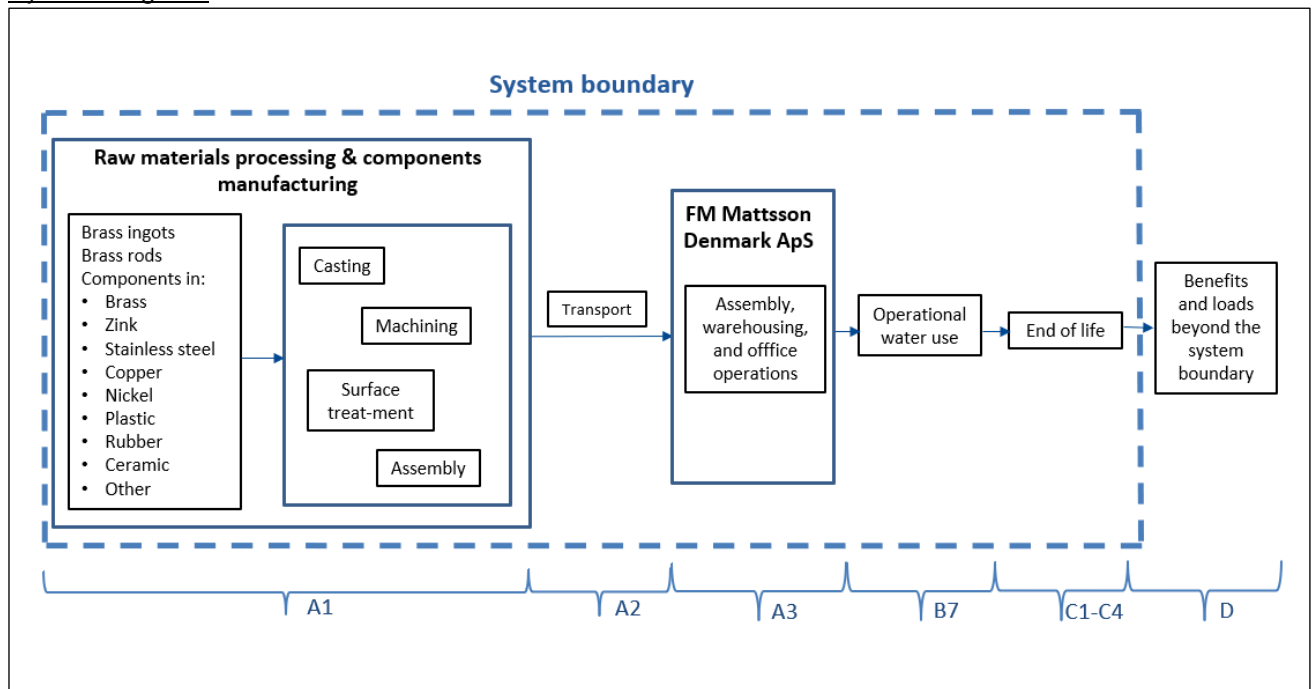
System boundary

Raw materials processing & components manufacturing

Brass ingots
Brass rods
Components in:
• Brass
• Zink
• Stainless steel
• Copper
• Nickel
• Plastic
• Rubber
• Ceramic
• Other

Casting

Machining

Surface treat-ment

Assembly

Transport

FM Mattsson Denmark ApS

Assembly, warehousing, and offfice operations

Operational water use

End of life

Benefits and loads beyond the system boundary

A1

A2

A3

B7

C1-C4

D